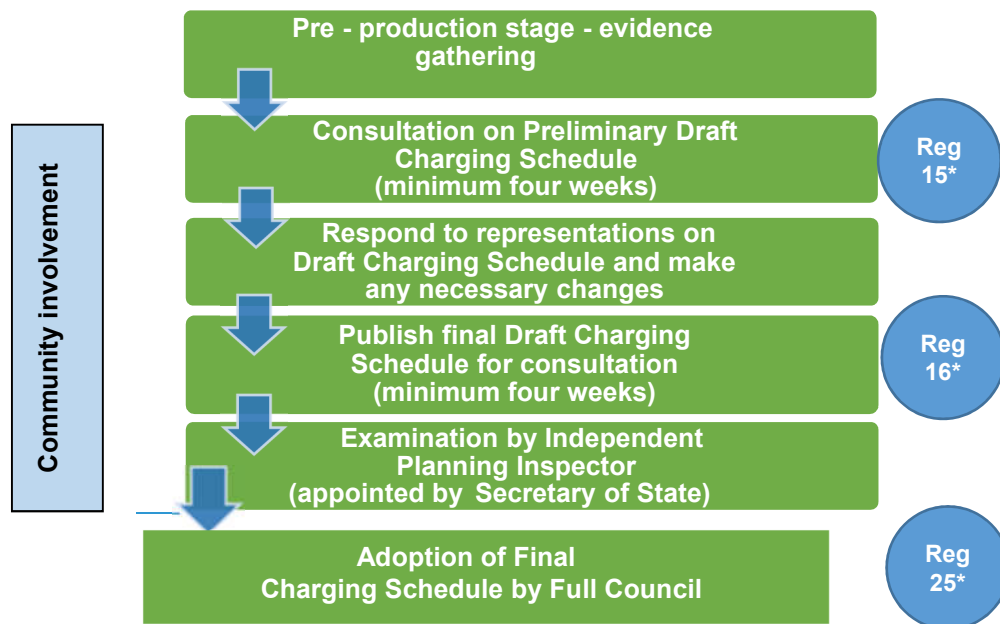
Community involvement

Pre - production stage - evidence gathering

Consultation on Preliminary Draft Charging Schedule (minimum four weeks)

Reg 15*

Respond to representations on Draft Charging Schedule and make any necessary changes

Publish final Draft Charging Schedule for consultation (minimum four weeks)

Reg 16*

Examination by Independent Planning Inspector (appointed by Secretary of State)

Adoption of Final Charging Schedule by Full Council

Reg 25*